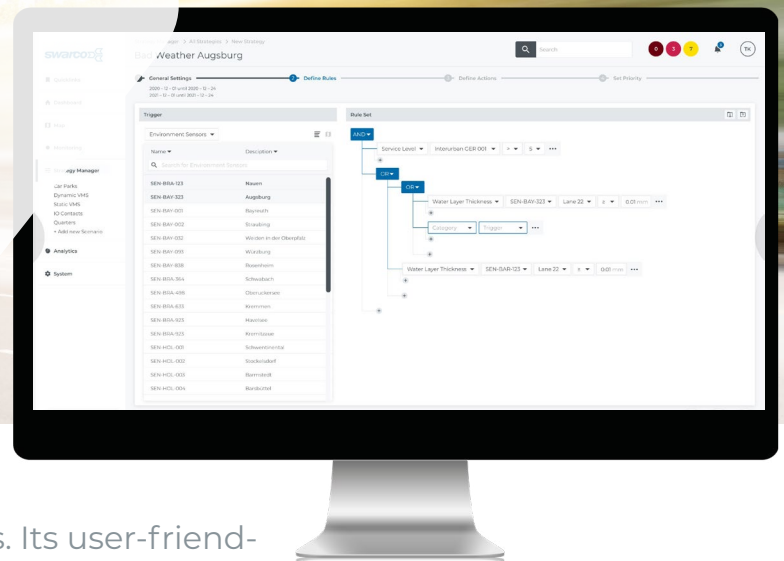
swarco

Bad Weather Augsburg

Search

TK

Strategy Manager
Car Parks
Dynamic VMS
Static VMS
IO Contacts
Quarters
+ Add new Scenario

Analytics

System

General Settings
2020 - 12 - 01 until 2020 - 12 - 24
2021 - 12 - 01 until 2021 - 12 - 24

Define Rules

Define Actions

Set Priority

Trigger

Environment Sensors

Name

Description

Search for Environment Sensors

| | |
|---|---|
| SEN-BRA-123 | Nauen |
| SEN-BAY-323 | Augsburg |
| SEN-BAY-001 | Bayreuth |
| SEN-BAY-002 | Straubing |
| SEN-BAY-012 | Weiden in der Oberpfalz |
| SEN-BAY-093 | Würzburg |
| SEN-BAY-808 | Rosenheim |
| SEN-BRA-364 | Schwabach |
| SEN-BRA-498 | Oberuckersee |
| SEN-BRA-823 | Kremmen |
| SEN-BRA-923 | Havelsee |
| SEN-BRA-123 | Kremitzaue |
| SEN-HOL-001 | Schwentinental |
| SEN-HOL-002 | Stockelsdorf |
| SEN-HOL-003 | Barmstedt |
| SEN-HOL-004 | Bordesholm |

Rule Set

AND

Service Level
Interurban CER 001
5

OR

OR

Water Layer Thickness
SEN-BAY-323
Lane 22
0.01 mm

Category
Trigger

Water Layer Thickness
SEN-BAR-123
Lane 22
0.01 mm

s. Its user-friend-